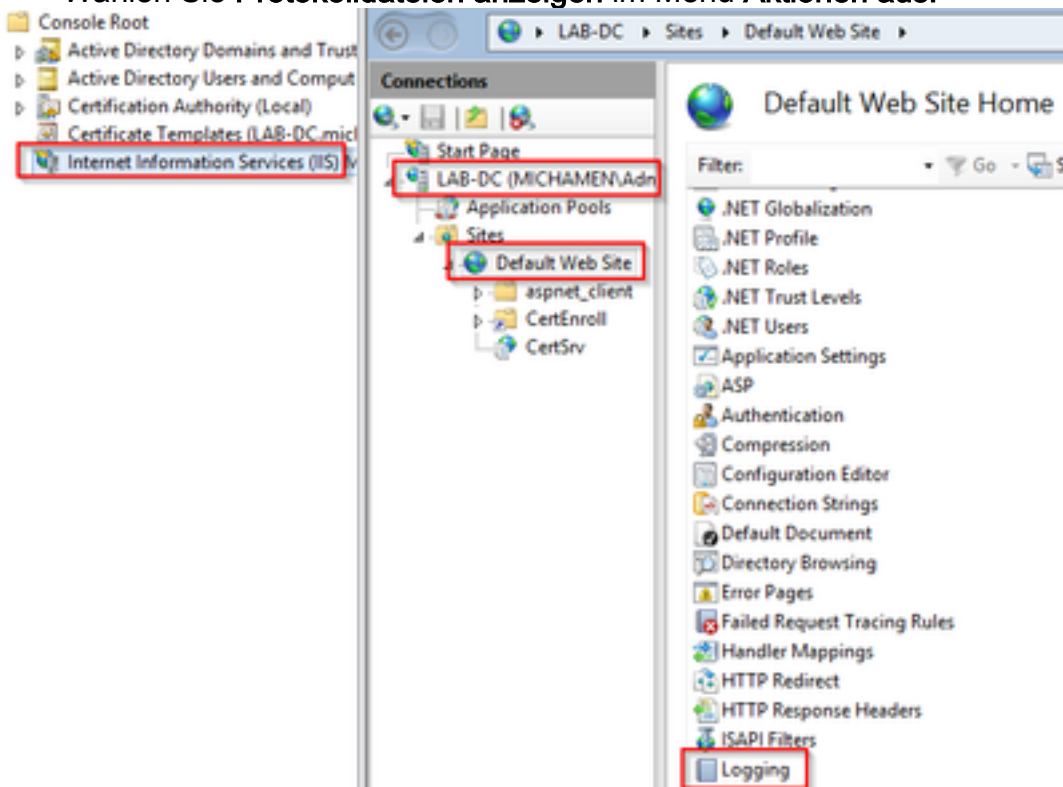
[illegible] Protokolldateien anzeigen im Menü Aktionen aus.

Console Root
Active Directory Domains and Trust
Active Directory Users and Comput
Certification Authority (Local)
Certificate Templates (LAB-DC.micl
Internet Information Services (IIS) M

LAB-DC ▸ Sites ▸ Default Web Site ▸

Connections
Start Page
LAB-DC (MICHAMEN\Adn
Application Pools
Sites
Default Web Site
aspnet_client
CertEnroll
CertSrv

Default Web Site Home
Filter: Go
.NET Globalization
.NET Profile
.NET Roles
.NET Trust Levels
.NET Users
Application Settings
ASP
Authentication
Compression
Configuration Editor
Connection Strings
Default Document
Directory Browsing
Error Pages
Failed Request Tracing Rules
Handler Mappings
HTTP Redirect
HTTP Response Headers
ISAPI Filters
Logging